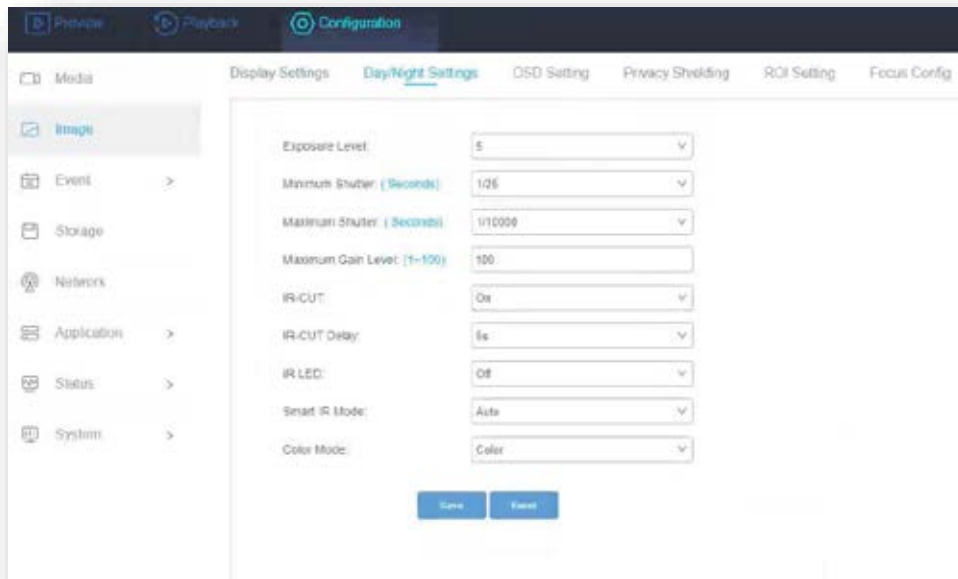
Preview Playback Configuration

Media
Image
Event >
Storage
Network
Application >
Status >
System >

Display Settings Day/Night Settings OSD Setting Privacy Shielding ROI Setting Focus Config

Exposure Level: 5
Minimum Shutter: (Seconds) 1/25
Maximum Shutter: (Seconds) 1/10000
Maximum Gain Level: (1~100) 100
IR-CUT: On
IR-CUT Delay: 5s
IR LED: Off
Smart IR Mode: Auto
Color Mode: Color

Save Reset